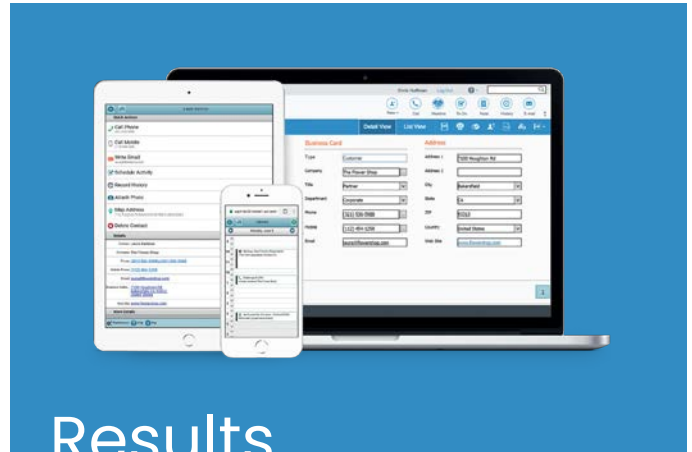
Business Card

Address

Type
Company
Title
Department
Phone
Mobile
Email

Address 1
Address 2
City
State
ZIP
Country
Web Site

Customer
The Flower Shop
Partner
Corporate
United States

Detail View
List View

Call Phone
Call Mobile
Write Email
Schedule Activity
Record History
Attach Photo
Map Address
Delete Contact

Results